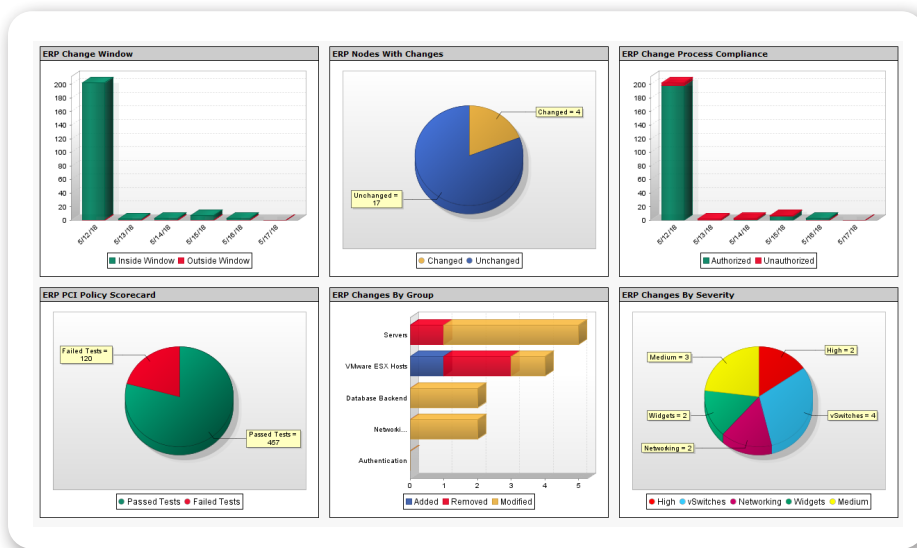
ERP Change Window

200
180
160
140
120
100
80
60
40
20
0

5/12/18
5/13/18
5/14/18
5/15/18
5/16/18
5/17/18

Inside Window
Outside Window

ERP Nodes With Changes

Changed = 4
Unchanged = 17

Changed
Unchanged

ERP Change Process Compliance

200
180
160
140
120
100
80
60
40
20
0

5/12/18
5/13/18
5/14/18
5/15/18
5/16/18
5/17/18

Authorized
Unauthorized

ERP PCI Policy Scorecard

Failed Tests = 120
Passed Tests = 467

Passed Tests
Failed Tests

ERP Changes By Group

Servers
VMware ESX Hosts
Database Backend
Networki...
Authentication

0
1
2
3
4
5

Added
Removed
Modified

ERP Changes By Severity

Medium = 3
High = 2
Widgets = 2
vSwitches = 4
Networking = 2

High
vSwitches
Networking
Widgets
Medium